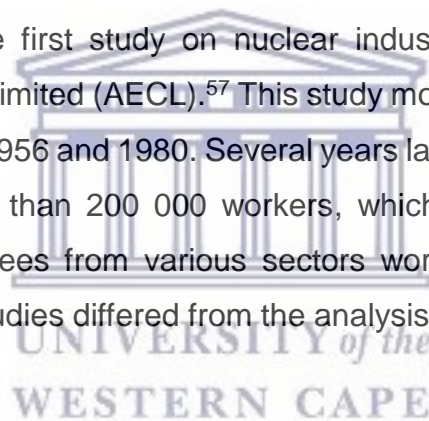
e first study on nuclear indus
imited (AECL).$^{57}$ This study mo
956 and 1980. Several years la
than 200 000 workers, which
ees from various sectors wor
udies differed from the analysis

UNIVERSITY of the
WESTERN CAPE